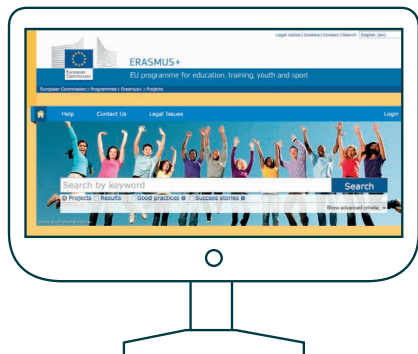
Legal notice | Cookies | Contact | Search | English (en)

European Commission

ERASMUS+

EU programme for education, training, youth and sport

European Commission > Programmes > Erasmus+ > Projects

Help Contact Us Legal Issues Login

Search by keyword

Search

Projects Results Good practices Success stories

Show advanced criteria

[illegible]